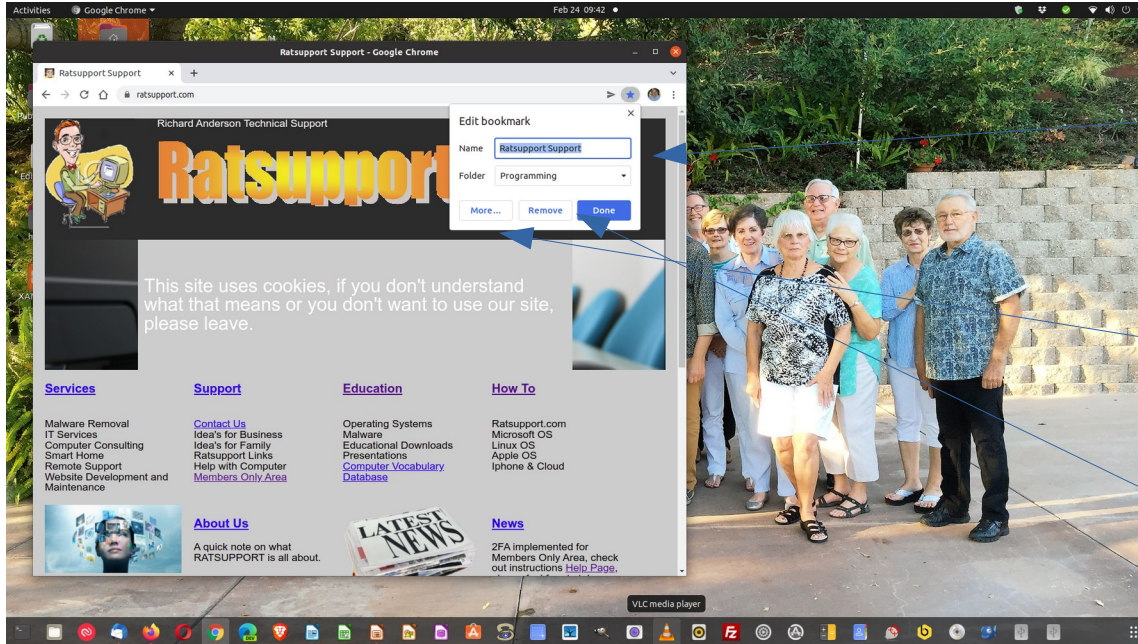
Activities Google Chrome ▾ Feb 24 09:42 ●

Ratsupport Support - Google Chrome

Ratsupport Support × +

ratsupport.com

Richard Anderson Technical Support

Ratsupport

Edit bookmark

Name Ratsupport Support

Folder Programming

More... Remove Done

This site uses cookies, if you don't understand what that means or you don't want to use our site, please leave.

Services

Malware Removal
IT Services
Computer Consulting
Smart Home
Remote Support
Website Development and Maintenance

Support

Contact Us
Idea's for Business
Idea's for Family
Ratsupport Links
Help with Computer
Members Only Area

Education

Operating Systems
Malware
Educational Downloads
Presentations
Computer Vocabulary Database

How To

Ratsupport.com
Microsoft OS
Linux OS
Apple OS
Iphone & Cloud

About Us

A quick note on what RATSUPPORT is all about.

LATEST NEWS

News

2FA implemented for Members Only Area, check out instructions Help Page,

VLC media player